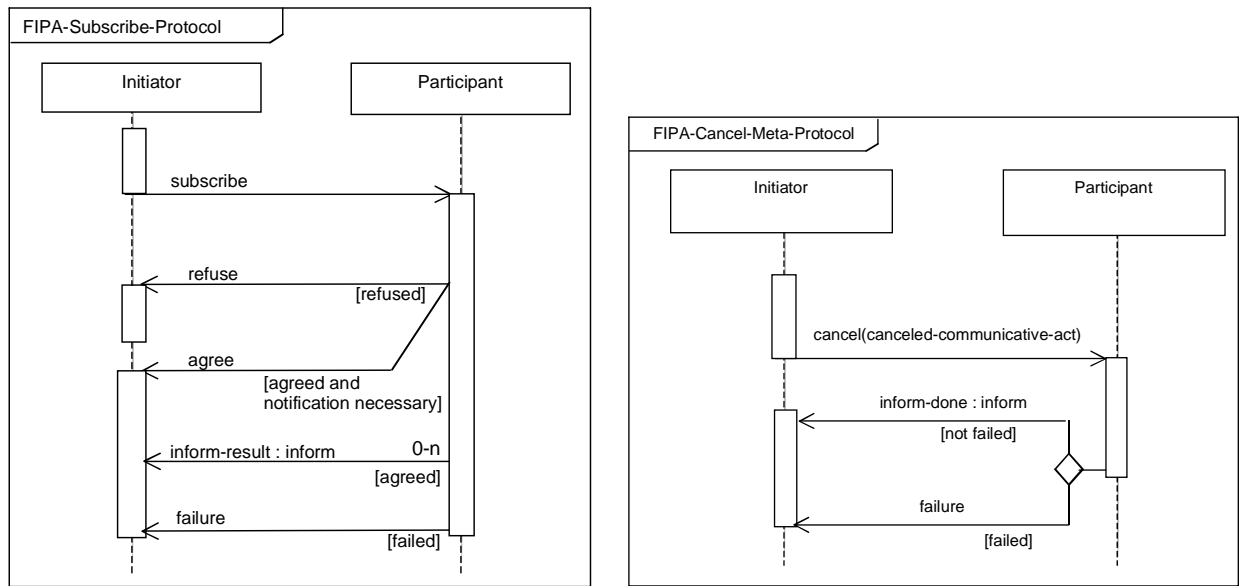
FIPA-Subscribe-Protocol

Initiator

Participant

subscribe

refuse

[refused]

agree

[agreed and notification necessary]

inform-result : inform

0-n

[agreed]

failure

[failed]

FIPA-Cancel-Meta-Protocol

Initiator

Participant

cancel(canceled-communicative-act)

inform-done : inform

[not failed]

failure

[failed]